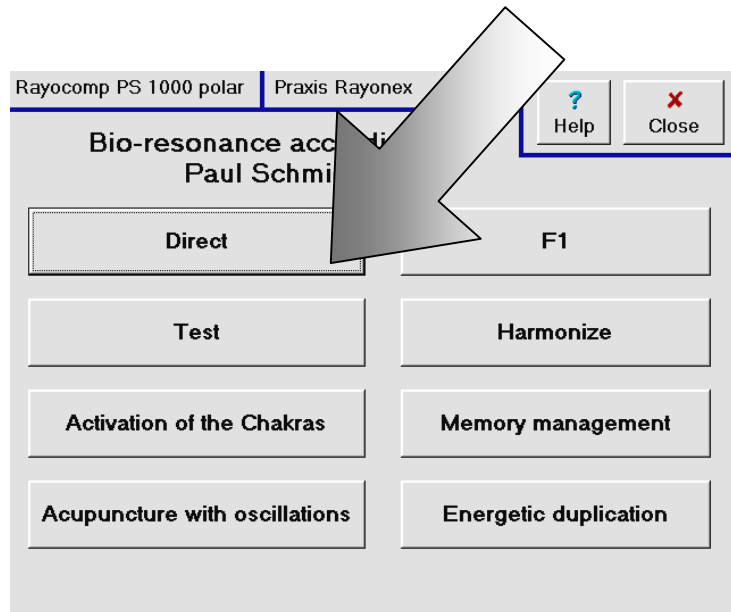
Rayocomp PS 1000 polar | Praxis Rayonex

? Help

✘ Close

Bio-resonance acc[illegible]di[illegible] Paul Schmi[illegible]

Direct

F1

Test

Harmonize

Activation of the Chakras

Memory management

Acupuncture with oscillations

Energetic duplication